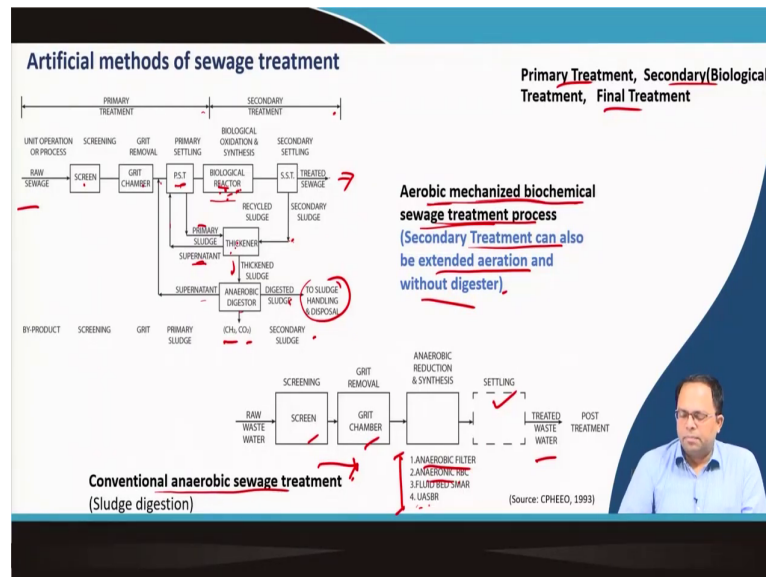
Artificial methods of sewage treatment

Primary Treatment, Secondary(Biological Treatment, Final Treatment

PRIMARY TREATMENT

SECONDARY TREATMENT

UNIT OPERATION OR PROCESS

SCREENING

GRIT REMOVAL

PRIMARY SETTLING

BIOLOGICAL OXIDATION & SYNTHESIS

SECONDARY SETTLING

RAW SEWAGE

SCREEN

GRIT CHAMBER

P.S.T

BIOLOGICAL REACTOR

S.S.T.

TREATED SEWAGE

RECYCLED SLUDGE

SECONDARY SLUDGE

PRIMARY SLUDGE

THICKENER

SUPERNATANT

THICKENED SLUDGE

SUPERNATANT

ANAEROBIC DIGESTOR

DIGESTED SLUDGE

TO SLUDGE HANDLING & DISPOSAL

BY-PRODUCT

SCREENING

GRIT

PRIMARY SLUDGE

($CH_4$, $CO_2$)

SECONDARY SLUDGE

Aerobic mechanized biochemical sewage treatment process

(Secondary Treatment can also be extended aeration and without digester)

SCREENING

GRIT REMOVAL

ANAEROBIC REDUCTION & SYNTHESIS

SETTLING

RAW WASTE WATER

SCREEN

GRIT CHAMBER

TREATED WASTE WATER

POST TREATMENT

1.ANAEROBIC FILTER
2.ANAEROBIC RBC
3.FLUID BED SMAR
4. UASBR

Conventional anaerobic sewage treatment
(Sludge digestion)

(Source: CPHEEO, 1993)